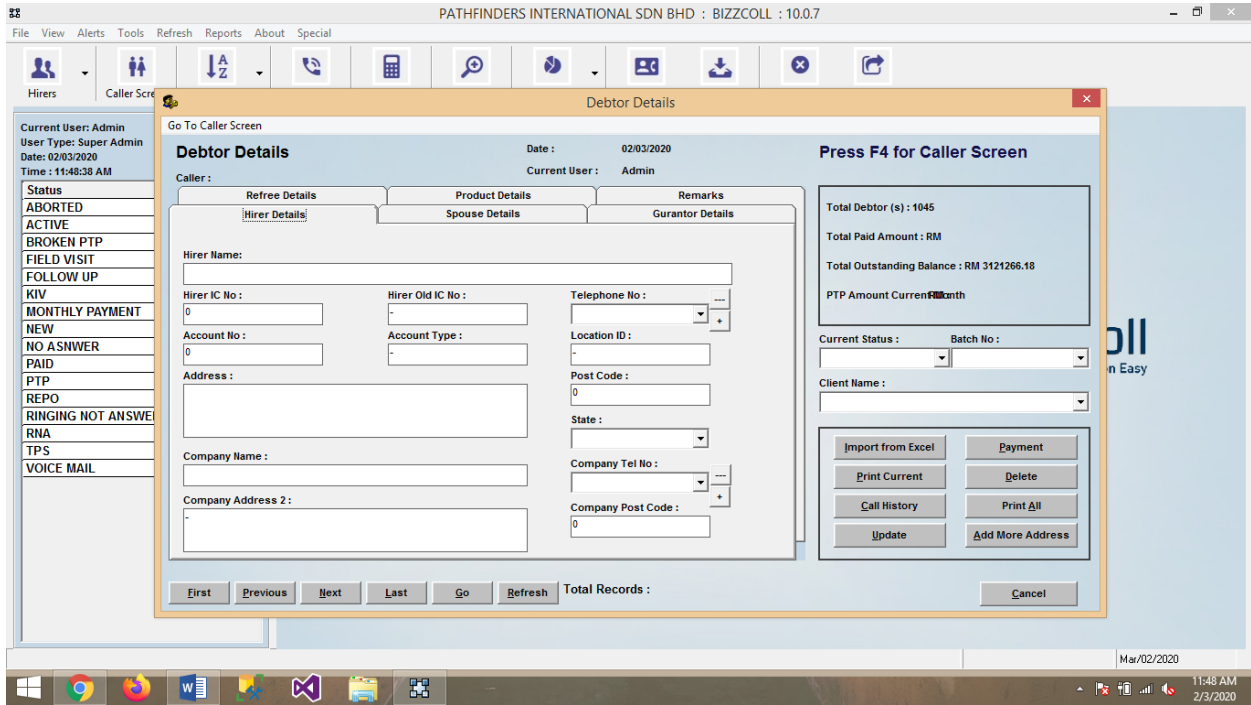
PATHFINDERS INTERNATIONAL SDN BHD : BIZZCOLL : 10.0.7

File View Alerts Tools Refresh Reports About Special

Hirers
Caller Scre

Current User: Admin
User Type: Super Admin
Date: 02/03/2020
Time : 11:48:38 AM

Status
ABORTED
ACTIVE
BROKEN PTP
FIELD VISIT
FOLLOW UP
KIV
MONTHLY PAYMENT
NEW
NO ASNWER
PAID
PTP
REPO
RINGING NOT ANSWE
RNA
TPS
VOICE MAIL

Debtor Details

Go To Caller Screen

Debtor Details
Date : 02/03/2020
Current User : Admin
Caller :

Press F4 for Caller Screen

Refree Details | Product Details | Remarks
Hirer Details | Spouse Details | Gurantor Details

Hirer Name:
Hirer IC No : 0
Hirer Old IC No : -
Telephone No :
Account No : 0
Account Type : -
Location ID : -
Address :
Post Code : 0
State :
Company Name :
Company Tel No :
Company Address 2 : -
Company Post Code : 0

Total Debtor (s) : 1045
Total Paid Amount : RM
Total Outstanding Balance : RM 3121266.18
PTP Amount Curren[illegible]nth

Current Status :
Batch No :
Client Name :

Import from Excel
Payment
Print Current
Delete
Call History
Print All
Update
Add More Address

First Previous Next Last Go Refresh Total Records :

Cancel

oll
n Easy

Mar/02/2020

11:48 AM
2/3/2020